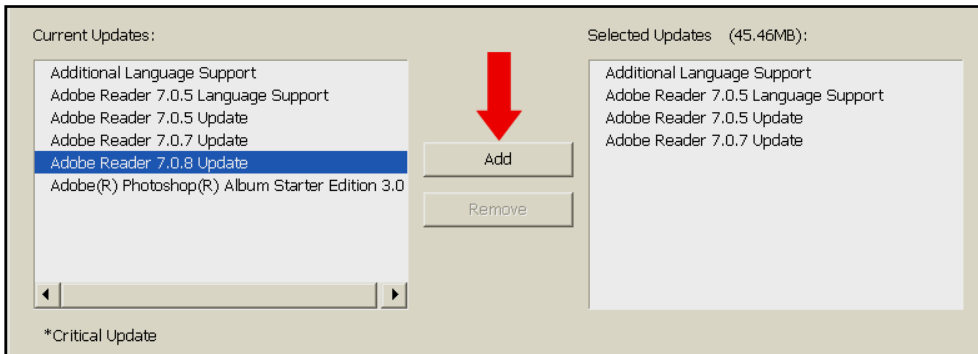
Current Updates:

Additional Language Support
Adobe Reader 7.0.5 Language Support
Adobe Reader 7.0.5 Update
Adobe Reader 7.0.7 Update
Adobe Reader 7.0.8 Update
Adobe(R) Photoshop(R) Album Starter Edition 3.0

Add

Remove

Selected Updates (45.46MB):

Additional Language Support
Adobe Reader 7.0.5 Language Support
Adobe Reader 7.0.5 Update
Adobe Reader 7.0.7 Update

*Critical Update